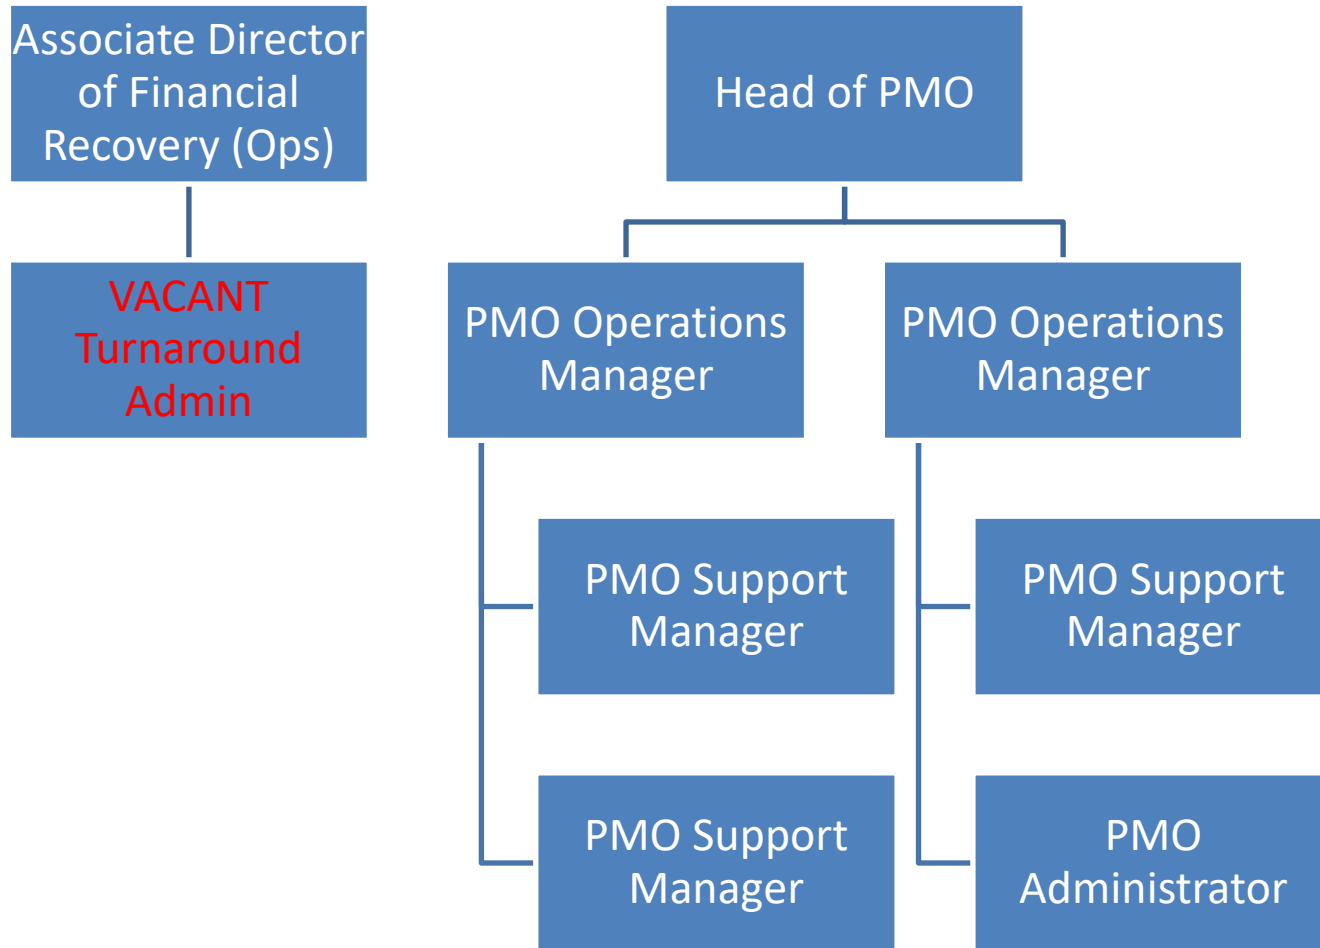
Associate Director of Financial Recovery (Ops)

VACANT Turnaround Admin

Head of PMO

PMO Operations Manager

PMO Operations Manager

PMO Support Manager

PMO Support Manager

PMO Support Manager

PMO Administrator